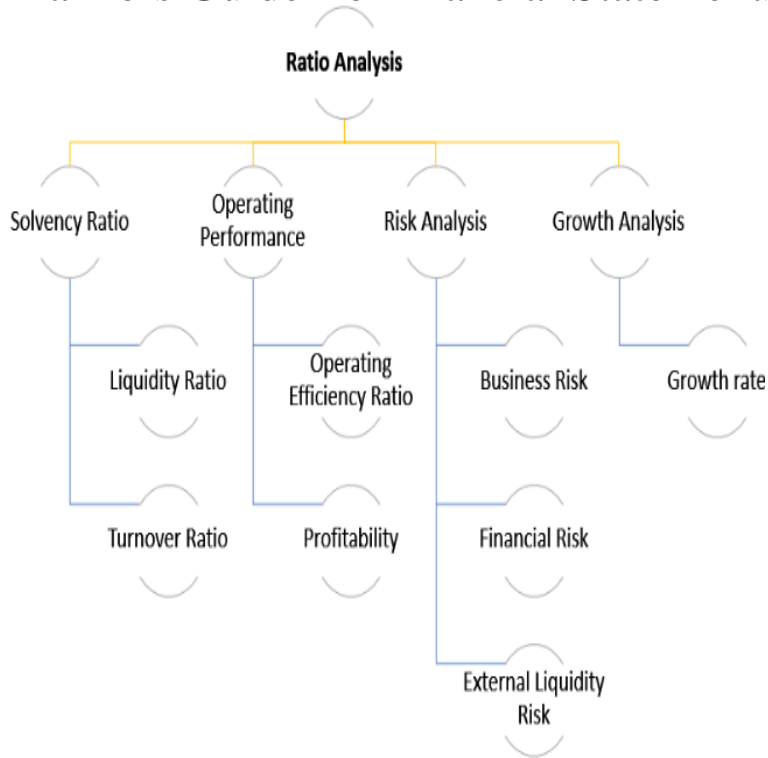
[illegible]

Ratio Analysis

Solvency Ratio

Liquidity Ratio

Turnover Ratio

Operating Performance

Operating Efficiency Ratio

Profitability

Risk Analysis

Business Risk

Financial Risk

External Liquidity Risk

Growth Analysis

Growth rate